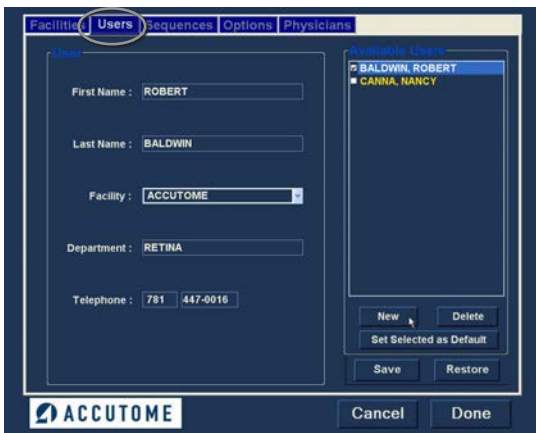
Facilities Users Sequences Options Physicians

User

First Name : ROBERT

Last Name : BALDWIN

Facility : ACCUTOME

Department : RETINA

Telephone : 781 447-0016

Available Users

BALDWIN, ROBERT

CANNA, NANCY

New

Delete

Set Selected as Default

Save

Restore

ACCUTOME

Cancel

Done